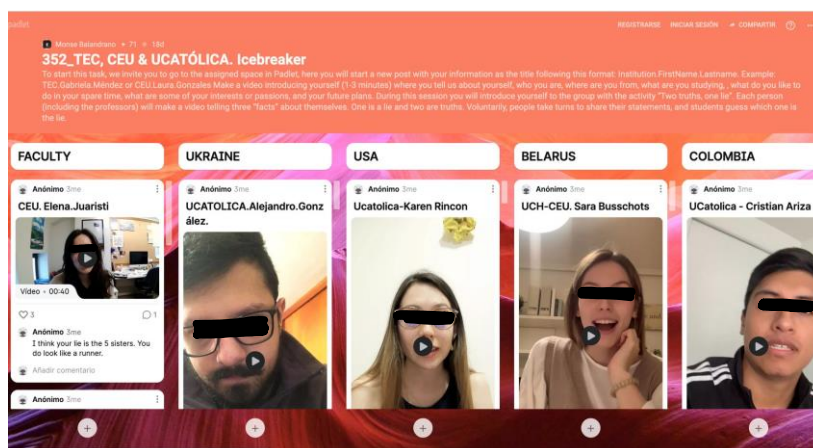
padlet

REGISTRARSE INICIAR SESIÓN COMPARTIR ?

Monse Balandrano • 71 • 18d

352_TEC, CEU & UCATÓLICA. Icebreaker

To start this task, we invite you to go to the assigned space in Padlet, here you will start a new post with your information as the title following this format: Institution.FirstName.Lastname. Example: TEC.Gabriela.Méndez or CEU.Laura.Gonzales Make a video introducing yourself (1-3 minutes) where you tell us about yourself, who you are, where are you from, what are you studying, what do you like to do in your spare time, what are some of your interests or passions, and your future plans. During this session you will introduce yourself to the group with the activity "Two truths, one lie". Each person (including the professors) will make a video telling three "facts" about themselves. One is a lie and two are truths. Voluntarily, people take turns to share their statements, and students guess which one is the lie.

FACULTY

Anónimo 3me

CEU. Elena.Juaristi

Video • 00:40

3

1

Anónimo 3me

I think your lie is the 5 sisters. You do look like a runner.

Añadir comentario

Anónimo 3me

UKRAINE

Anónimo 3me

UCATOLICA.Alejandro.González.

USA

Anónimo 3me

Ucatolica-Karen Rincon

BELARUS

Anónimo 3me

UCH-CEU. Sara Busschots

COLOMBIA

Anónimo 3me

UCatolica - Cristian Ariza